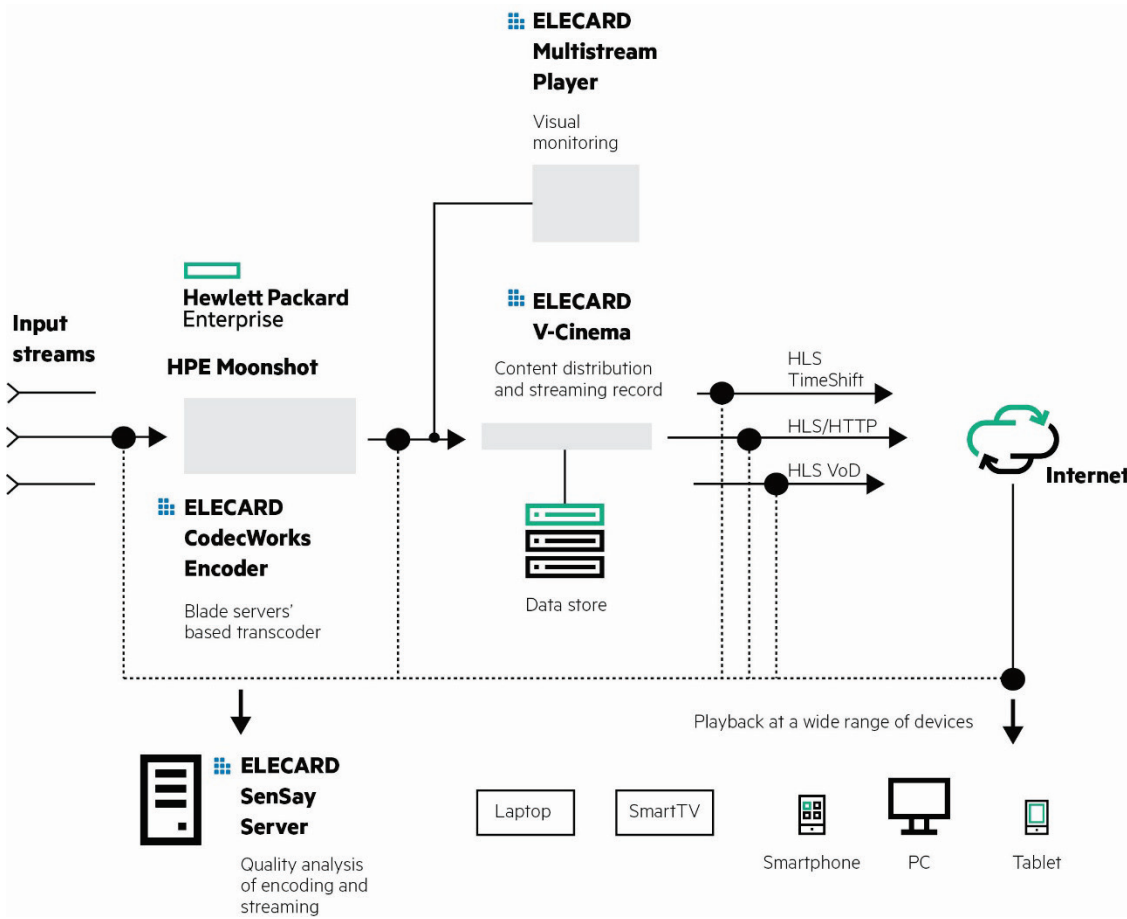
ELECARD
Multistream
Player

Visual
monitoring

Input
streams

Hewlett Packard
Enterprise

HPE Moonshot

ELECARD
CodecWorks
Encoder

Blade servers'
based transcoder

ELECARD
V-Cinema

Content distribution
and streaming record

Data store

HLS
TimeShift

HLS/HTTP

HLS VoD

Internet

Playback at a wide range of devices

ELECARD
SenSay
Server

Quality analysis
of encoding and
streaming

Laptop

SmartTV

Smartphone

PC

Tablet